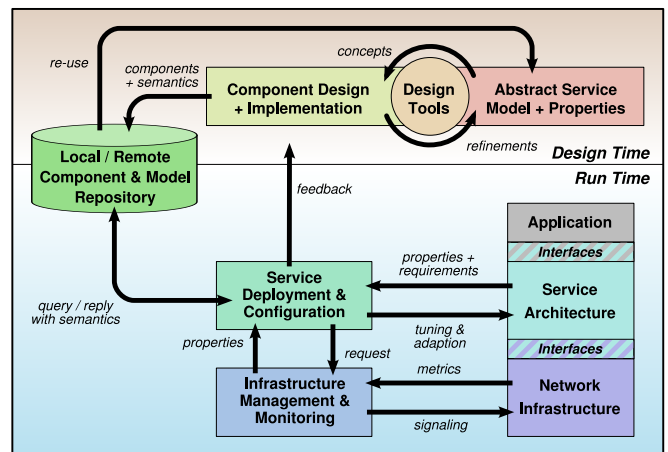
re-use

components + semantics

concepts

Component Design + Implementation

Design Tools

Abstract Service Model + Properties

refinements

Local / Remote Component & Model Repository

Design Time

Run Time

feedback

Application

Interfaces

properties + requirements

Service Deployment & Configuration

Service Architecture

query / reply with semantics

tuning & adaption

properties

request

Interfaces

metrics

Infrastructure Management & Monitoring

Network Infrastructure

signaling